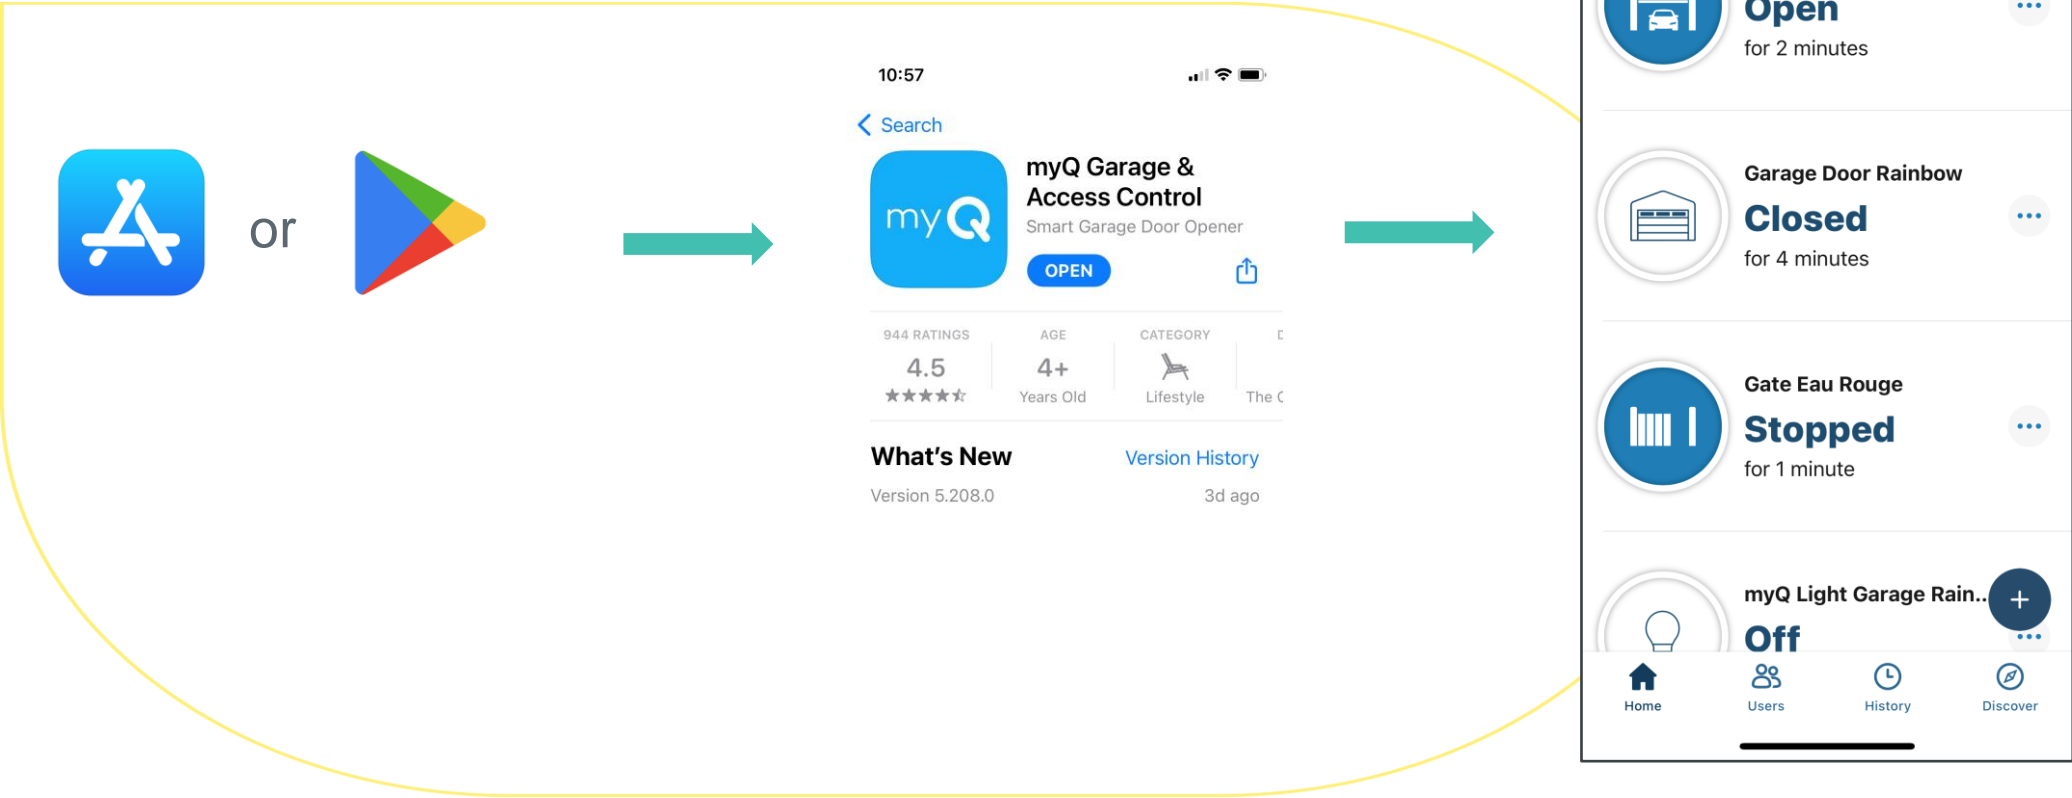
or

10:57

Search

myQ

myQ Garage & Access Control

Smart Garage Door Opener

OPEN

944 RATINGS
4.5
★★★★★

AGE
4+
Years Old

CATEGORY
Lifestyle

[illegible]
The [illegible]

What's New

Version History

Version 5.208.0

3d ago

Open
for 2 minutes

Garage Door Rainbow
Closed
for 4 minutes

Gate Eau Rouge
Stopped
for 1 minute

myQ Light Garage Rain...
Off

+

Home

Users

History

Discover